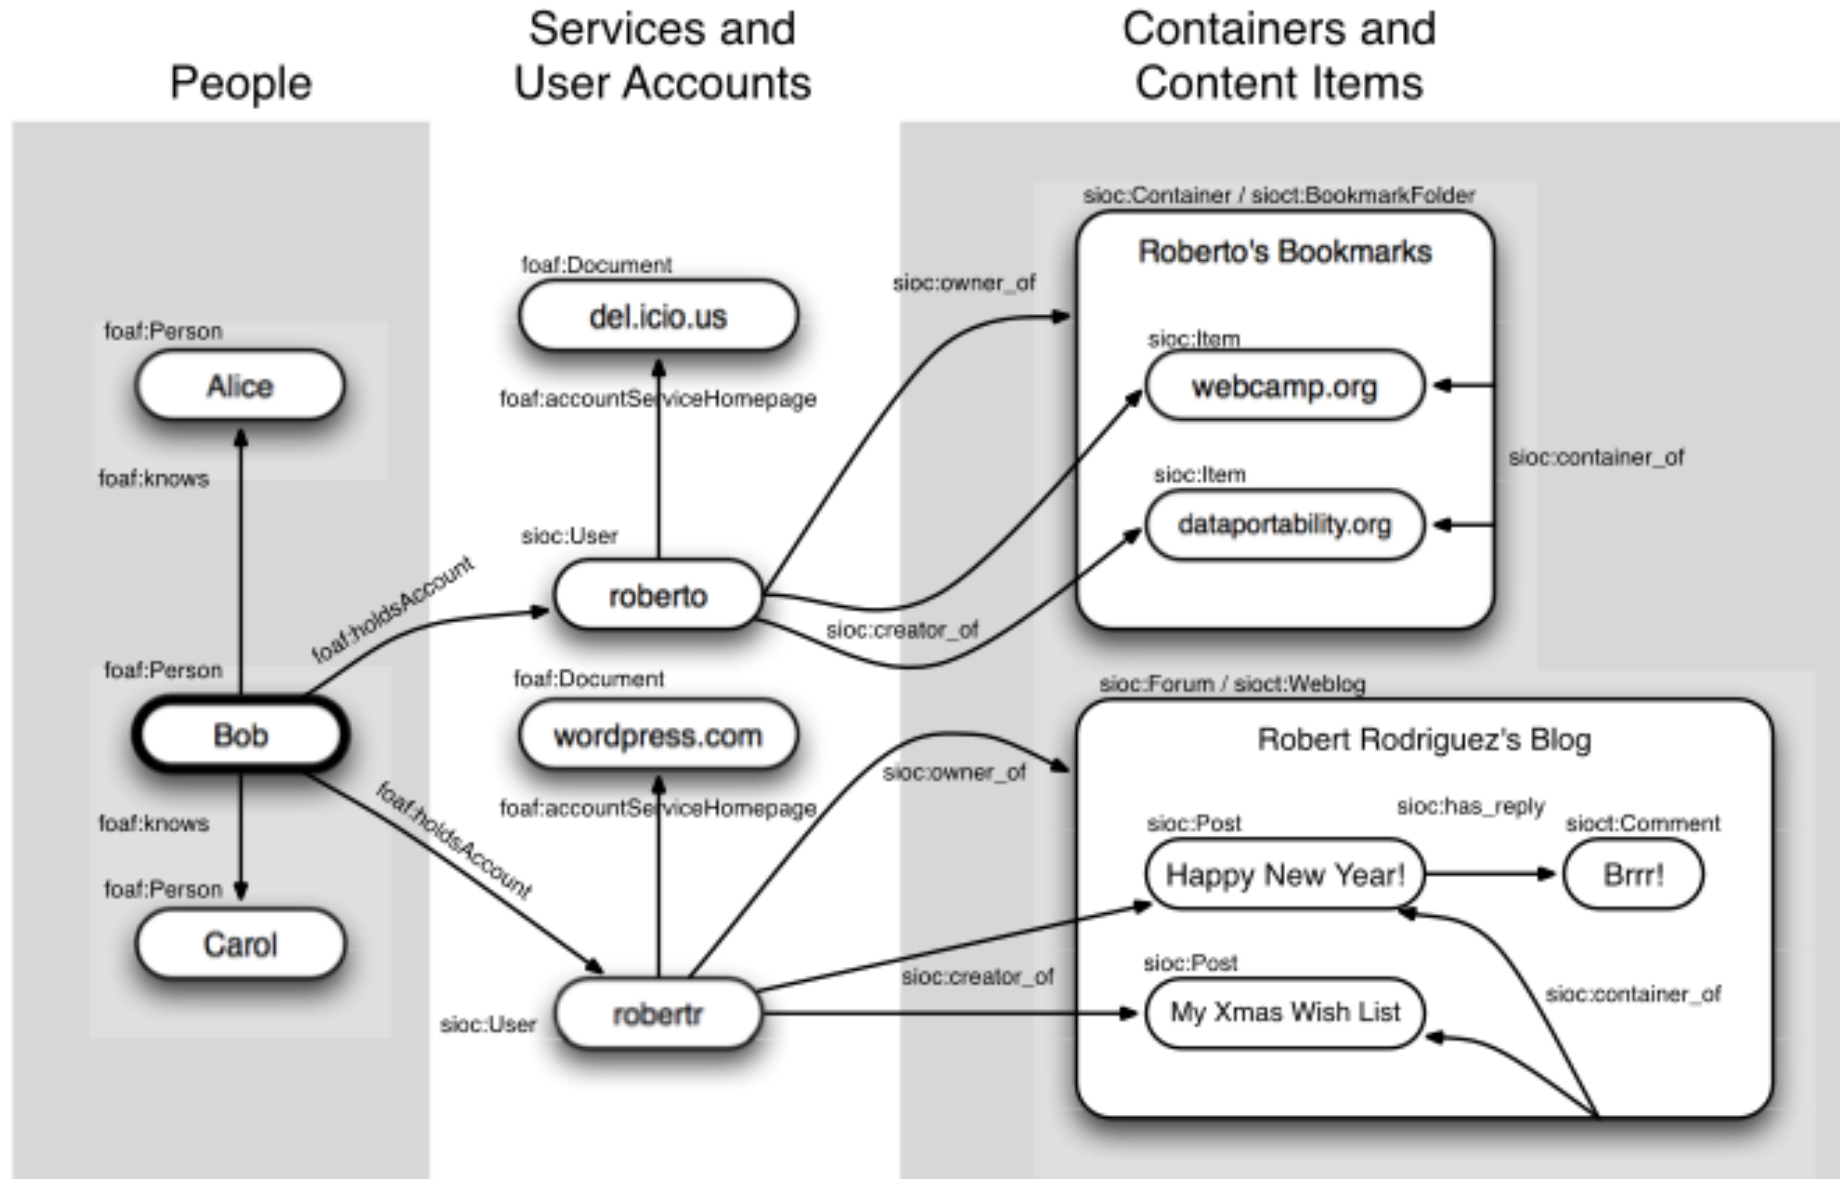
People

Services and User Accounts

Containers and Content Items

foaf:Person
Alice

foaf:knows

foaf:Person
Bob

foaf:knows

foaf:Person
Carol

foaf:holdsAccount

foaf:holdsAccount

foaf:Document
del.icio.us

foaf:accountServiceHomepage

sioc:User
roberto

foaf:Document
wordpress.com

foaf:accountServiceHomepage

sioc:User
robertr

sioc:owner_of

sioc:creator_of

sioc:owner_of

sioc:creator_of

sioc:Container / sioct:BookmarkFolder
Roberto's Bookmarks

sioc:Item
webcamp.org

sioc:Item
dataportability.org

sioc:container_of

sioc:Forum / sioct:Weblog
Robert Rodriguez's Blog

sioc:Post
Happy New Year!

sioc:has_reply

sioct:Comment
Brrr!

sioc:Post
My Xmas Wish List

sioc:container_of